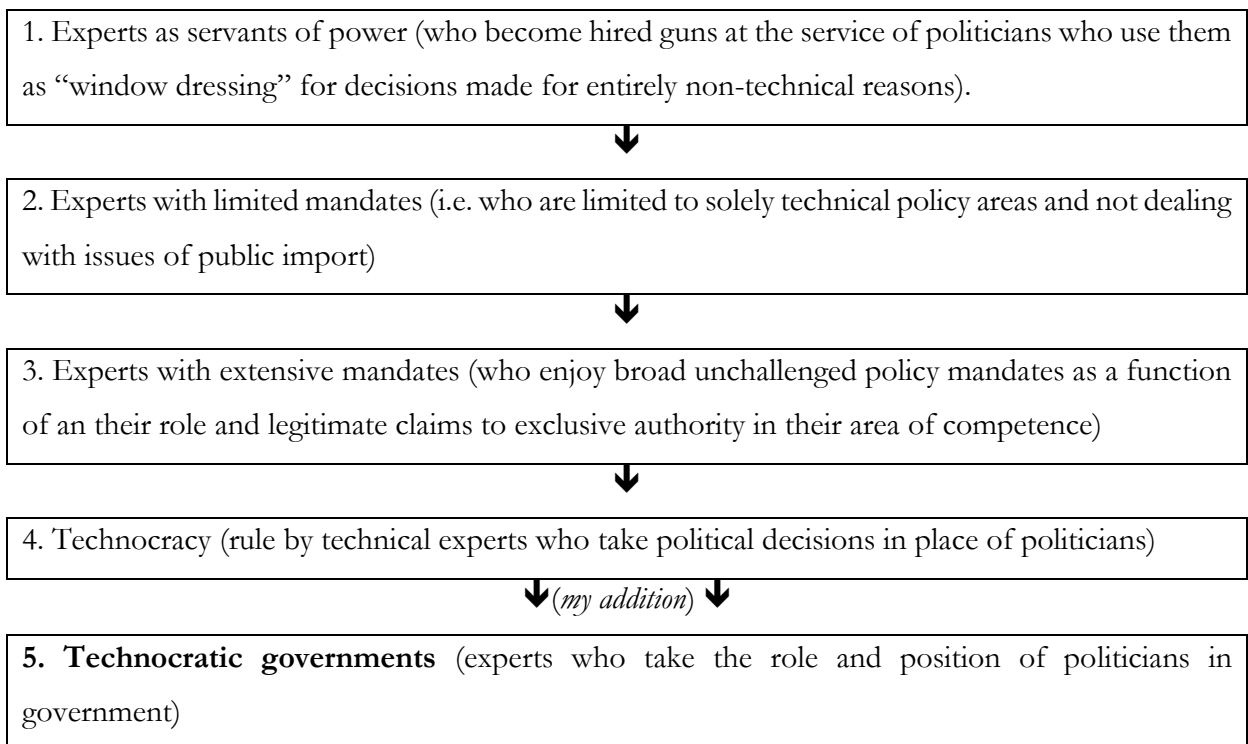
1. Experts as servants of power (who become hired guns at the service of politicians who use them as "window dressing" for decisions made for entirely non-technical reasons).

2. Experts with limited mandates (i.e. who are limited to solely technical policy areas and not dealing with issues of public import)

3. Experts with extensive mandates (who enjoy broad unchallenged policy mandates as a function of an their role and legitimate claims to exclusive authority in their area of competence)

4. Technocracy (rule by technical experts who take political decisions in place of politicians)

(my addition)

5. Technocratic governments (experts who take the role and position of politicians in government)